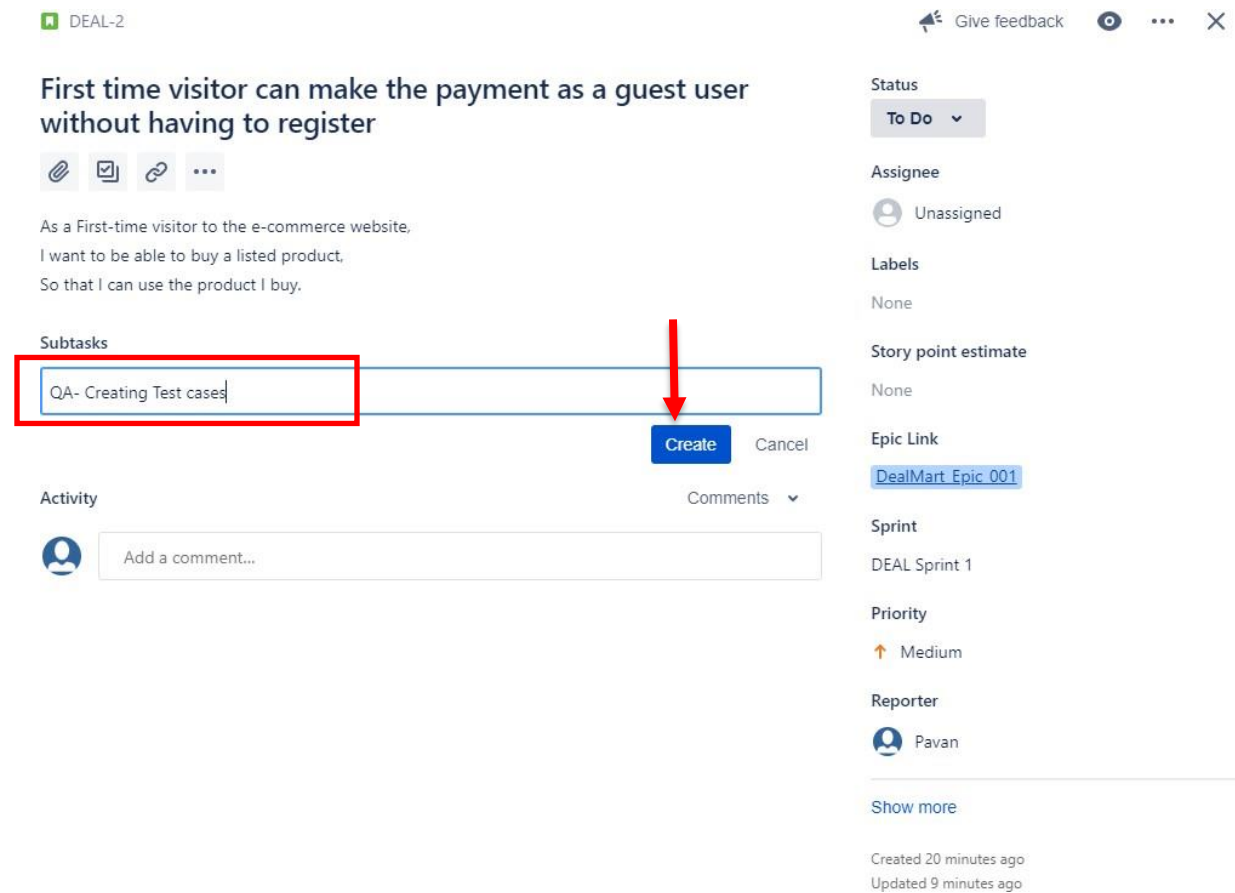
DEAL-2

Give feedback

First time visitor can make the payment as a guest user without having to register

As a First-time visitor to the e-commerce website,
I want to be able to buy a listed product,
So that I can use the product I buy.

Subtasks

QA- Creating Test cases

Create Cancel

Activity

Comments

Add a comment...

Status

To Do

Assignee

Unassigned

Labels

None

Story point estimate

None

Epic Link

DealMart\_Epic\_001

Sprint

DEAL Sprint 1

Priority

Medium

Reporter

Pavan

Show more

Created 20 minutes ago
Updated 9 minutes ago